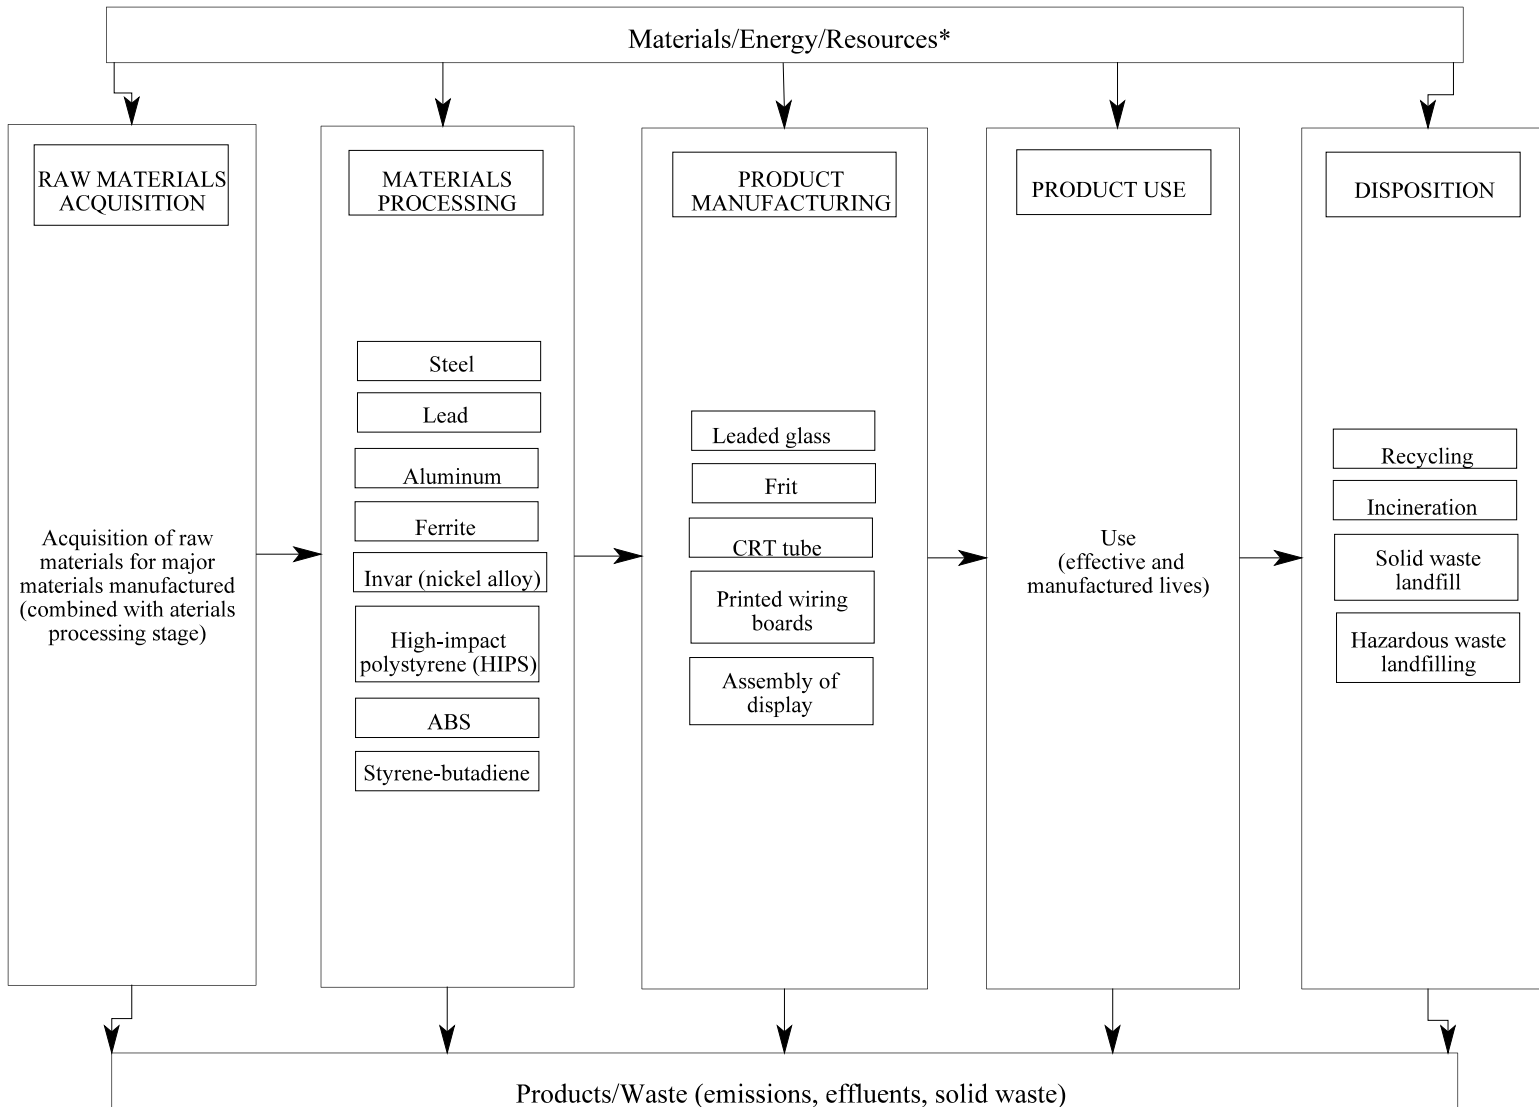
Materials/Energy/Resources*

RAW MATERIALS ACQUISITION

Acquisition of raw materials for major materials manufactured (combined with aterials processing stage)

MATERIALS PROCESSING

Steel

Lead

Aluminum

Ferrite

Invar (nickel alloy)

High-impact polystyrene (HIPS)

ABS

Styrene-butadiene

PRODUCT MANUFACTURING

Leaded glass

Frit

CRT tube

Printed wiring boards

Assembly of display

PRODUCT USE

Use (effective and manufactured lives)

DISPOSITION

Recycling

Incineration

Solid waste landfill

Hazardous waste landfilling

Products/Waste (emissions, effluents, solid waste)